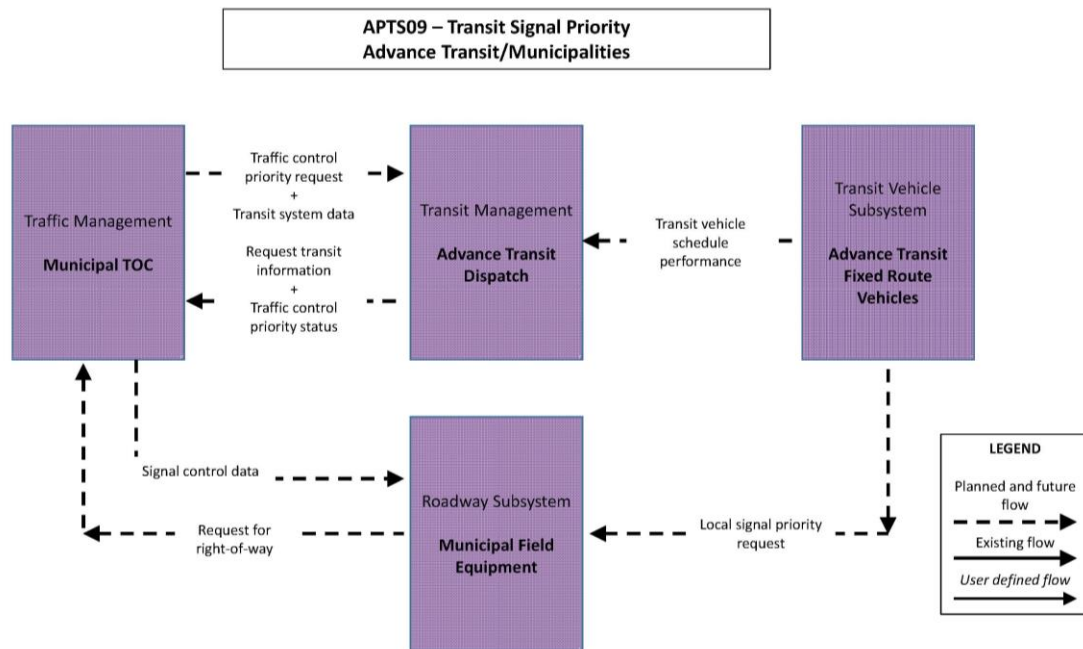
APTS09 – Transit Signal Priority
Advance Transit/Municipalities

Traffic Management

Municipal TOC

Traffic control priority request + Transit system data

Request transit information + Traffic control priority status

Transit Management

Advance Transit Dispatch

Transit vehicle schedule performance

Transit Vehicle Subsystem

Advance Transit Fixed Route Vehicles

Signal control data

Request for right-of-way

Roadway Subsystem

Municipal Field Equipment

Local signal priority request

LEGEND

Planned and future flow

Existing flow

User defined flow